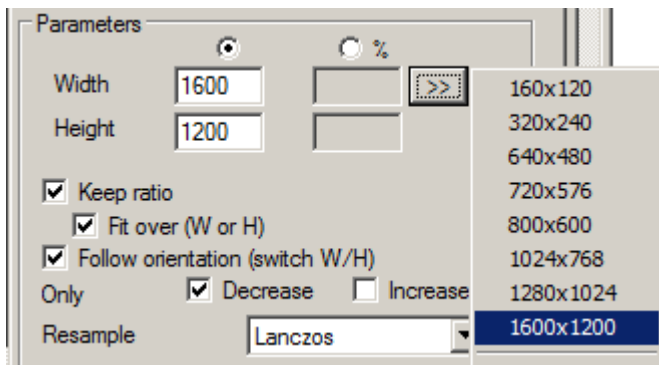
Parameters

%

Width 1600

Height 1200

>>

160x120
320x240
640x480
720x576
800x600
1024x768
1280x1024
1600x1200

Keep ratio

Fit over (W or H)

Follow orientation (switch W/H)

Only Decrease Increase

Resample Lanczos